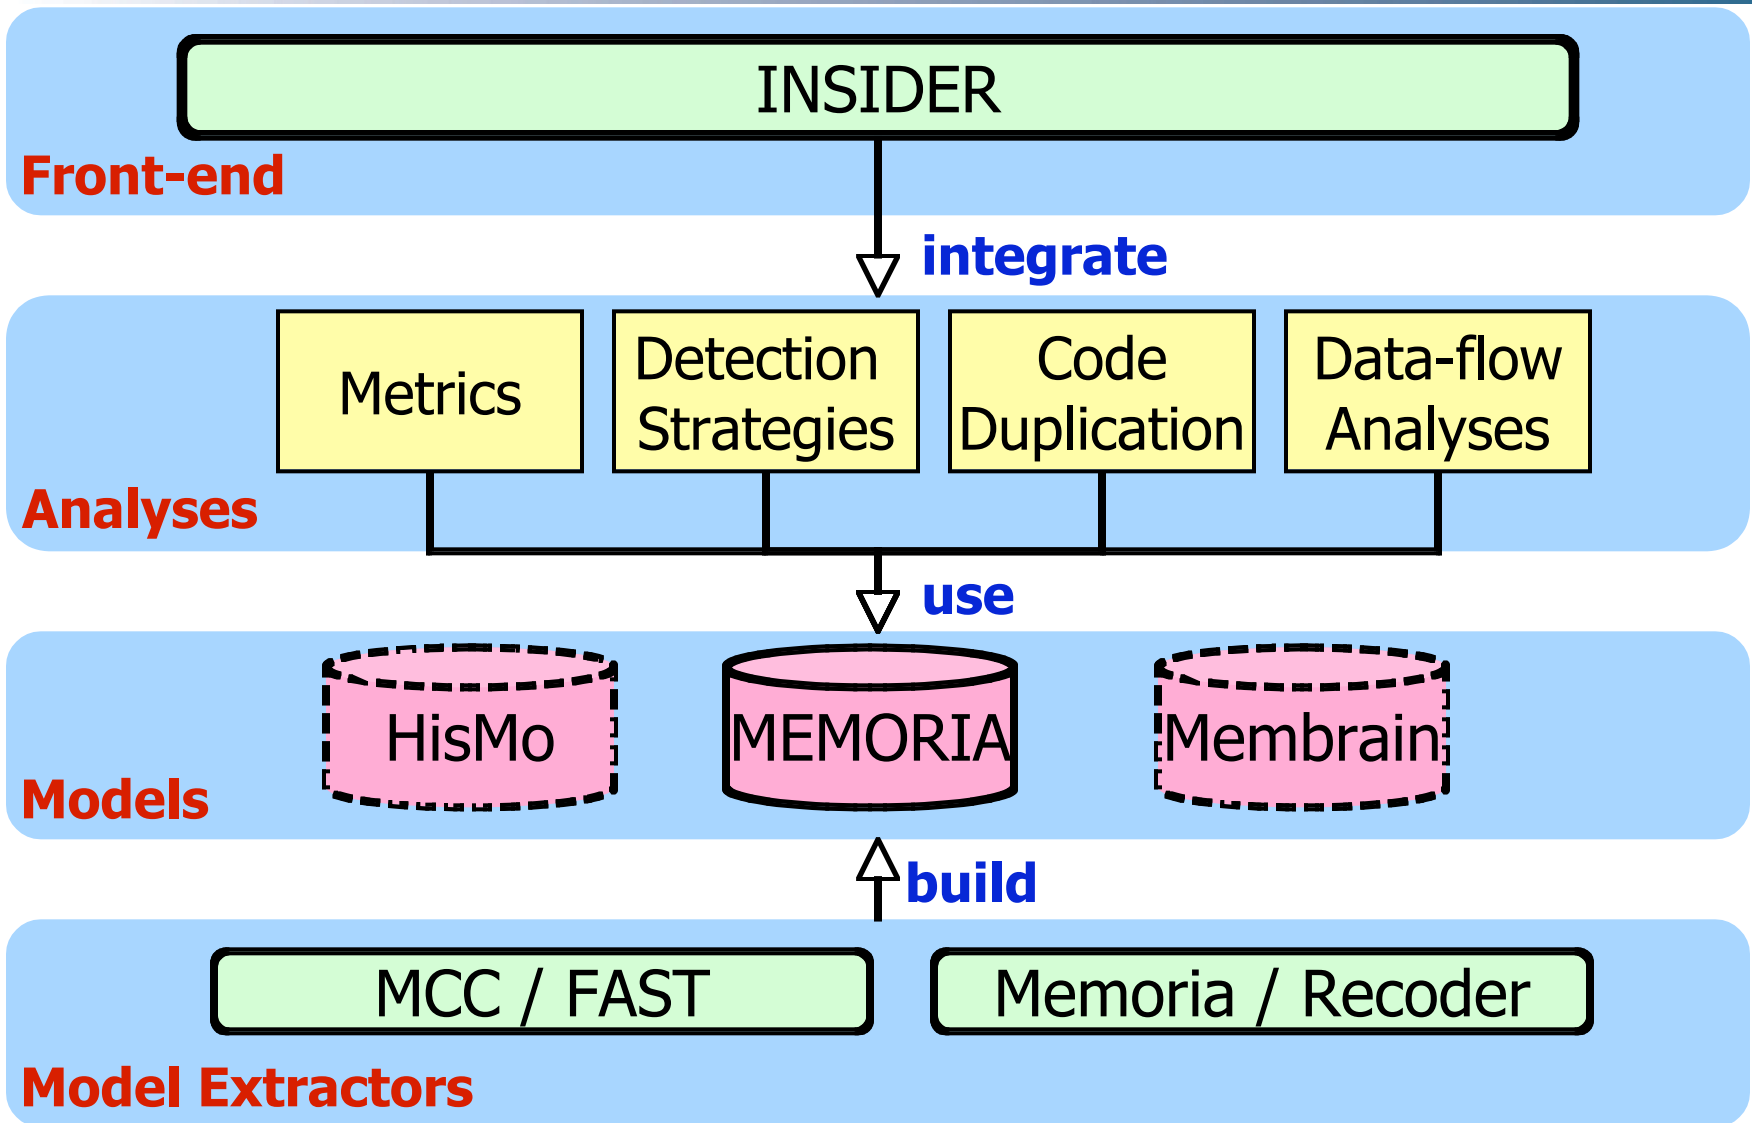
INSIDER

Front-end

integrate

Metrics

Detection Strategies

Code Duplication

Data-flow Analyses

Analyses

use

HisMo

MEMORIA

Membrain

Models

build

MCC / FAST

Memoria / Recoder

Model Extractors